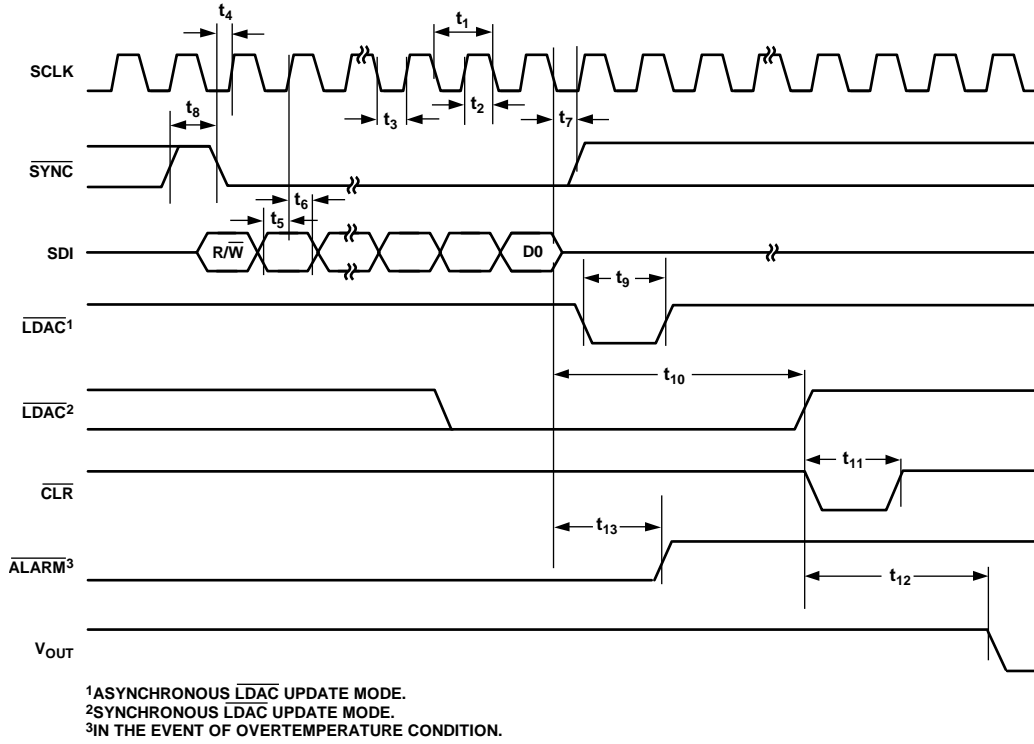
$t_4$
$t_1$
SCLK
$t_8$
$t_3$
$t_2$
$t_7$
$\overline{SYNC}$
$t_6$
$t_5$
SDI
R/$\overline{W}$
D0
$t_9$
$\overline{LDAC}^1$
$t_{10}$
$\overline{LDAC}^2$
$t_{11}$
$\overline{CLR}$
$t_{13}$
$\overline{ALARM}^3$
$t_{12}$
$V_{OUT}$

$^1$ASYNCHRONOUS $\overline{LDAC}$ UPDATE MODE.
$^2$SYNCHRONOUS $\overline{LDAC}$ UPDATE MODE.
$^3$IN THE EVENT OF OVERTEMPERATURE CONDITION.